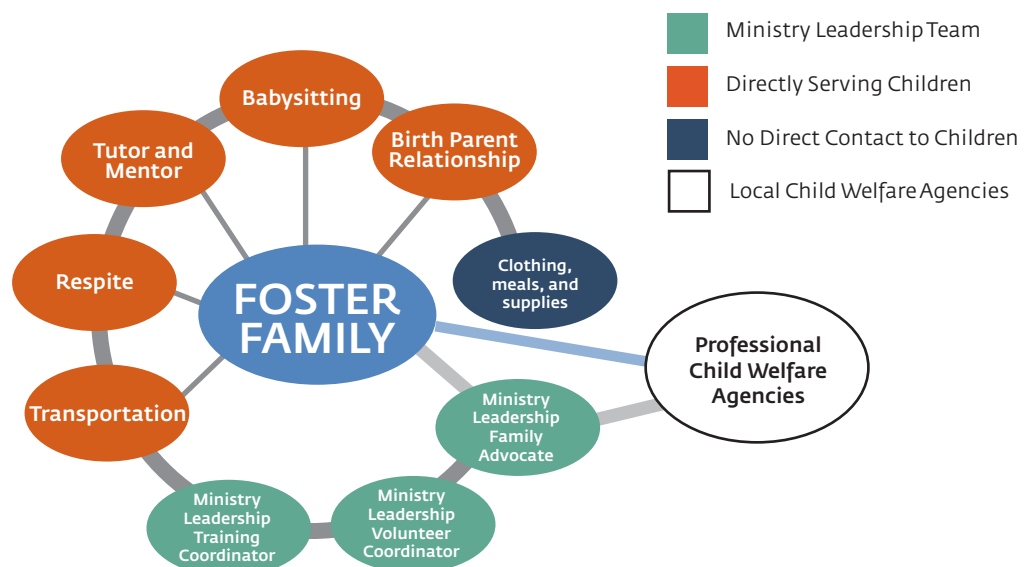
Ministry Leadership Team
Directly Serving Children
No Direct Contact to Children
Local Child Welfare Agencies

Babysitting

Tutor and Mentor

Birth Parent Relationship

Respite

Clothing, meals, and supplies

FOSTER FAMILY

Professional Child Welfare Agencies

Transportation

Ministry Leadership Family Advocate

Ministry Leadership Training Coordinator

Ministry Leadership Volunteer Coordinator